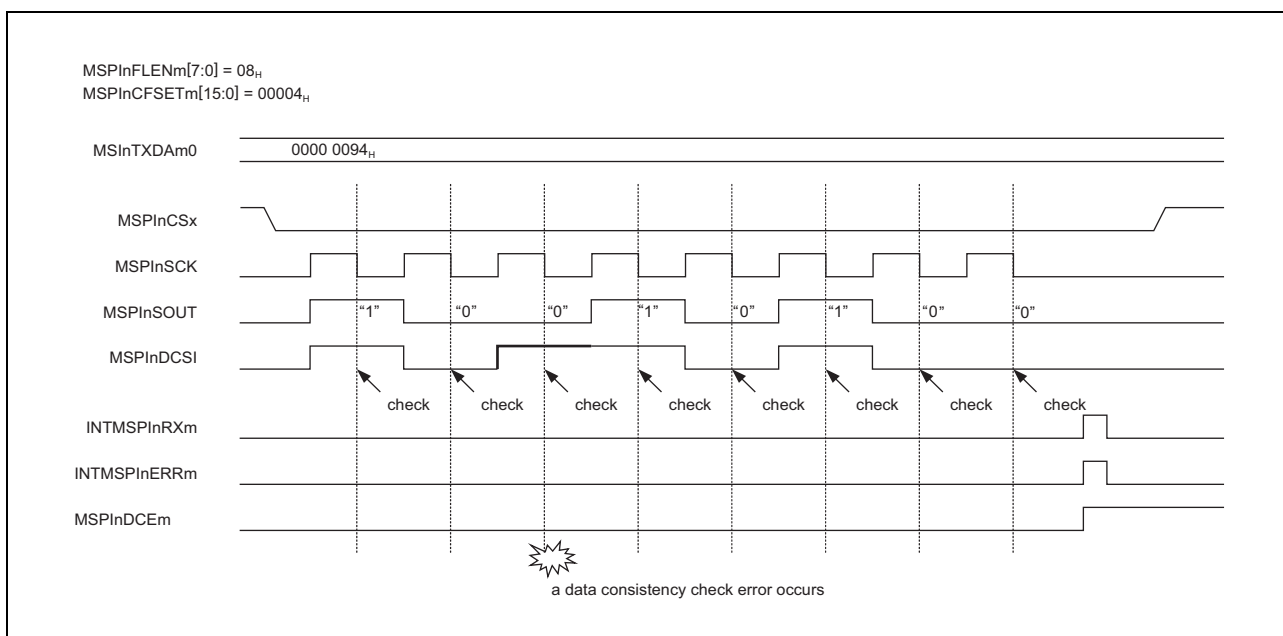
MSPInFLENm[7:0] = $08_H$
MSPInCFSETm[15:0] = $00004_H$

MSInTXDAm0

$0000\ 0094_H$

MSPInCSx

MSPInSCK

MSPInSOUT

"1" "0" "0" "1" "0" "1" "0" "0"

MSPInDCSI

check check check check check check check check

INTMSPInRXm

INTMSPInERRm

MSPInDCEm

a data consistency check error occurs